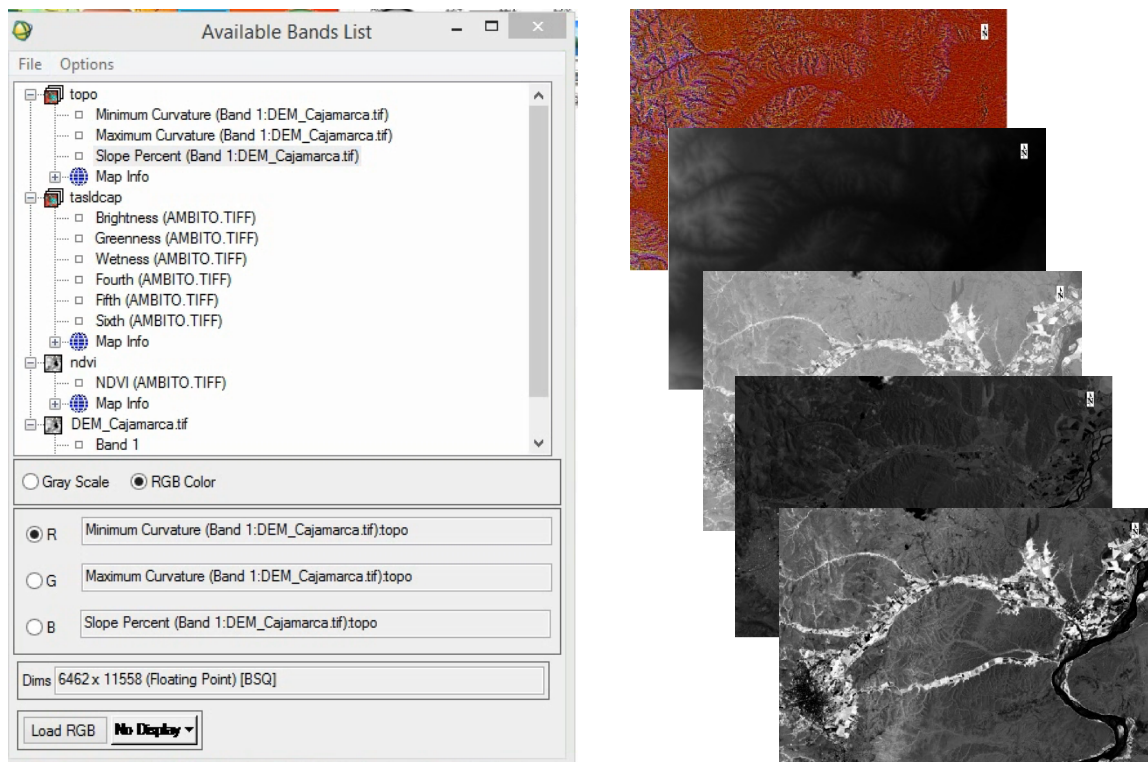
Available Bands List

File Options

topo
Minimum Curvature (Band 1:DEM_Cajamarca.tif)
Maximum Curvature (Band 1:DEM_Cajamarca.tif)
Slope Percent (Band 1:DEM_Cajamarca.tif)
Map Info
tasldcap
Brightness (AMBITO.TIFF)
Greenness (AMBITO.TIFF)
Wetness (AMBITO.TIFF)
Fourth (AMBITO.TIFF)
Fifth (AMBITO.TIFF)
Sixth (AMBITO.TIFF)
Map Info
ndvi
NDVI (AMBITO.TIFF)
Map Info
DEM_Cajamarca.tif
Band 1

Gray Scale RGB Color

R Minimum Curvature (Band 1:DEM_Cajamarca.tif):topo
G Maximum Curvature (Band 1:DEM_Cajamarca.tif):topo
B Slope Percent (Band 1:DEM_Cajamarca.tif):topo

Dims 6462 x 11558 (Floating Point) [BSQ]

Load RGB No Display